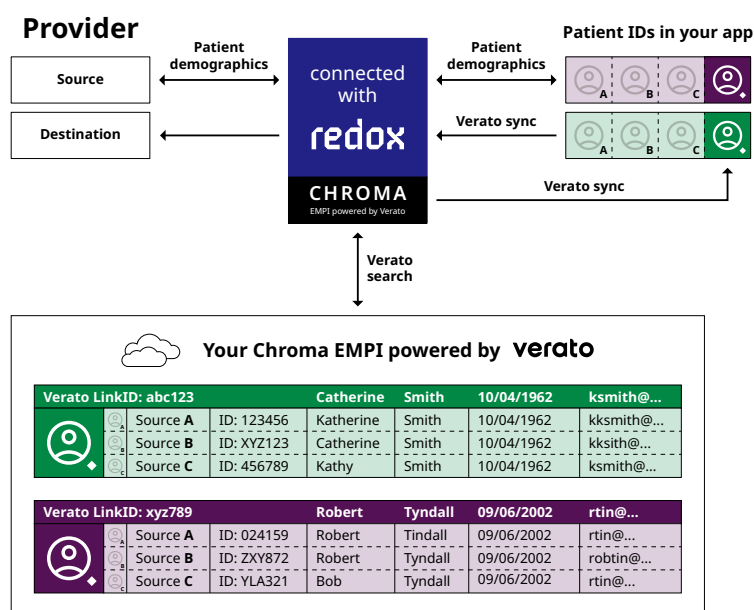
Provider

Source

Destination

Patient demographics

connected with redox

CHROMA
EMPI powered by Verato

Patient demographics

Verato sync

Verato sync

Patient IDs in your app

A B C

A B C

Verato search

Your Chroma EMPI powered by verato

| Verato LinkID: abc123 | | Catherine | Smith | 10/04/1962 | ksmith@... |
|---|---|---|---|---|---|
| Source **A** | ID: 123456 | Katherine | Smith | 10/04/1962 | kksmith@... |
| Source **B** | ID: XYZ123 | Catherine | Smith | 10/04/1962 | kksith@... |
| Source **C** | ID: 456789 | Kathy | Smith | 10/04/1962 | ksmith@... |

| Verato LinkID: xyz789 | | Robert | Tyndall | 09/06/2002 | rtin@... |
|---|---|---|---|---|---|
| Source **A** | ID: 024159 | Robert | Tindall | 09/06/2002 | rtin@... |
| Source **B** | ID: ZXY872 | Robert | Tyndall | 09/06/2002 | robtin@... |
| Source **C** | ID: YLA321 | Bob | Tyndall | 09/06/2002 | rtin@... |